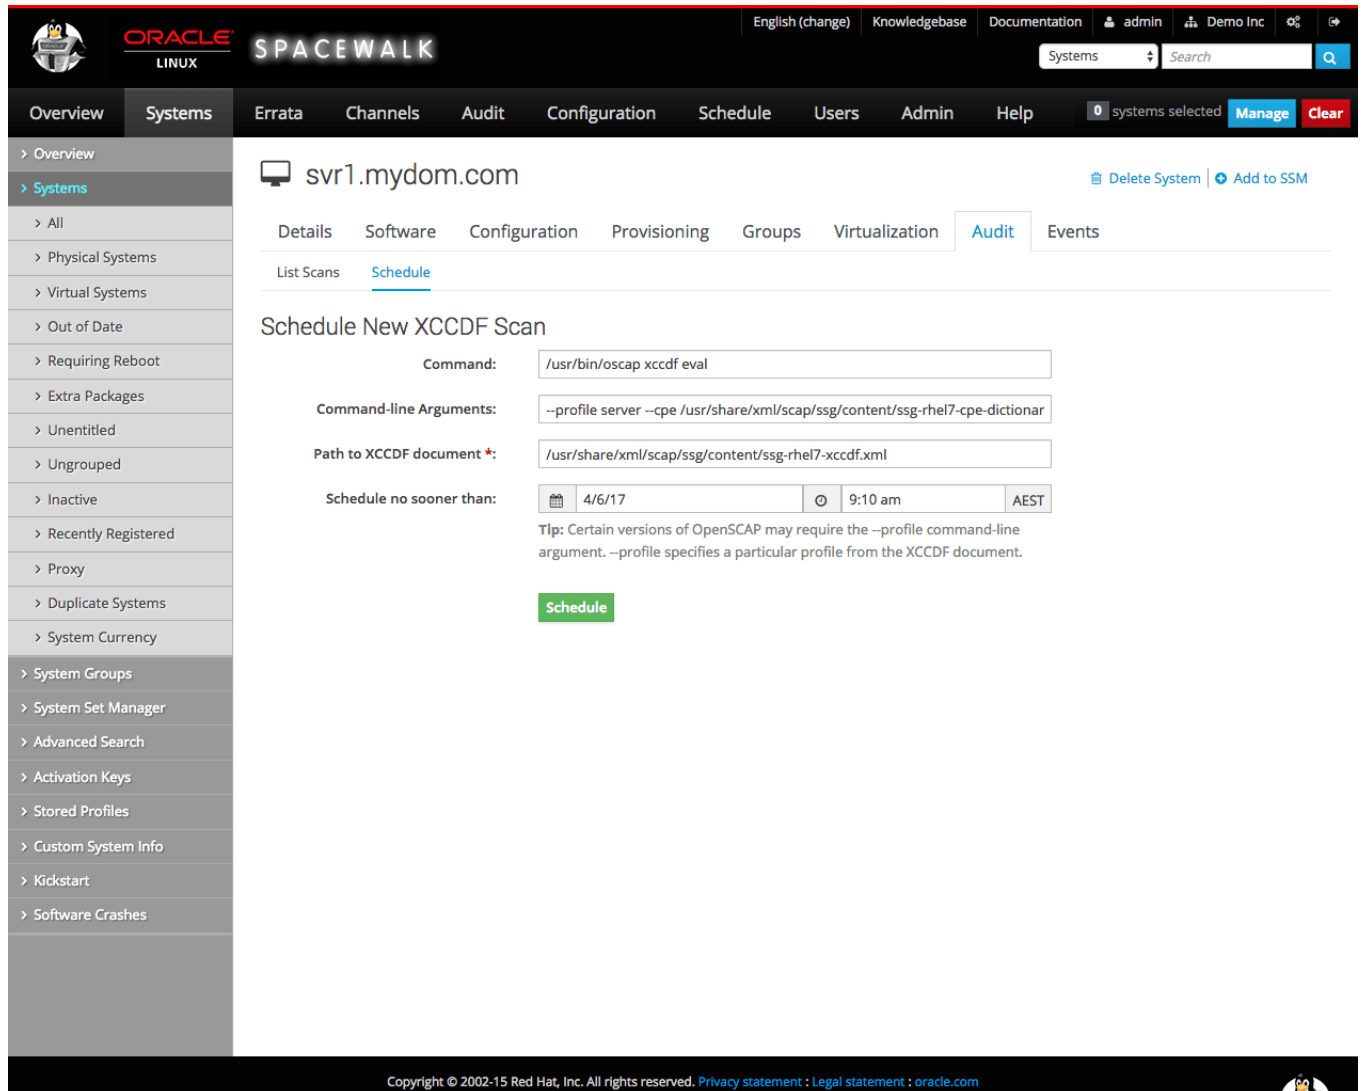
ORACLE LINUX SPACEWALK

English (change) Knowledgebase Documentation admin Demo Inc

Systems Search

Overview Systems Errata Channels Audit Configuration Schedule Users Admin Help 0 systems selected Manage Clear

› Overview
› Systems
› All
› Physical Systems
› Virtual Systems
› Out of Date
› Requiring Reboot
› Extra Packages
› Unentitled
› Ungrouped
› Inactive
› Recently Registered
› Proxy
› Duplicate Systems
› System Currency
› System Groups
› System Set Manager
› Advanced Search
› Activation Keys
› Stored Profiles
› Custom System Info
› Kickstart
› Software Crashes

svr1.mydom.com

Delete System | Add to SSM

Details Software Configuration Provisioning Groups Virtualization Audit Events

List Scans Schedule

Schedule New XCCDF Scan

Command: /usr/bin/oscap xccdf eval

Command-line Arguments: --profile server --cpe /usr/share/xml/scap/ssg/content/ssg-rhel7-cpe-dictionar

Path to XCCDF document *: /usr/share/xml/scap/ssg/content/ssg-rhel7-xccdf.xml

Schedule no sooner than: 4/6/17 9:10 am AEST

Tip: Certain versions of OpenSCAP may require the --profile command-line argument. --profile specifies a particular profile from the XCCDF document.

Schedule

Copyright © 2002-15 Red Hat, Inc. All rights reserved. Privacy statement : Legal statement : oracle.com